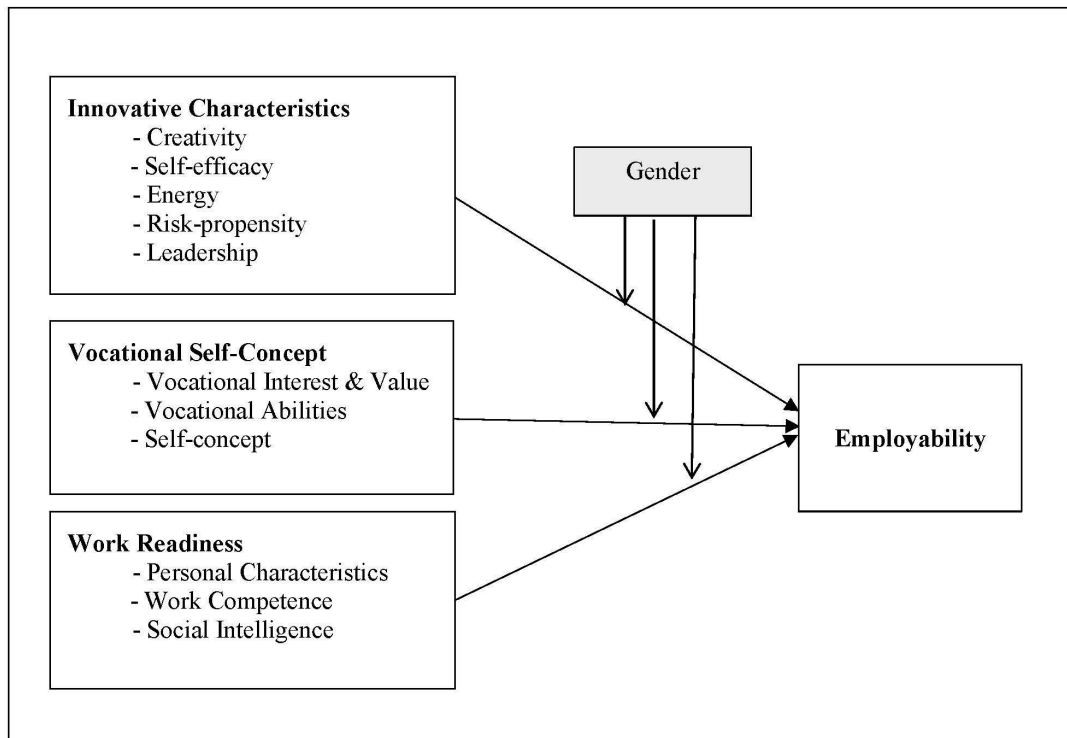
Innovative Characteristics
- Creativity
- Self-efficacy
- Energy
- Risk-propensity
- Leadership

Gender

Vocational Self-Concept
- Vocational Interest & Value
- Vocational Abilities
- Self-concept

Employability

Work Readiness
- Personal Characteristics
- Work Competence
- Social Intelligence